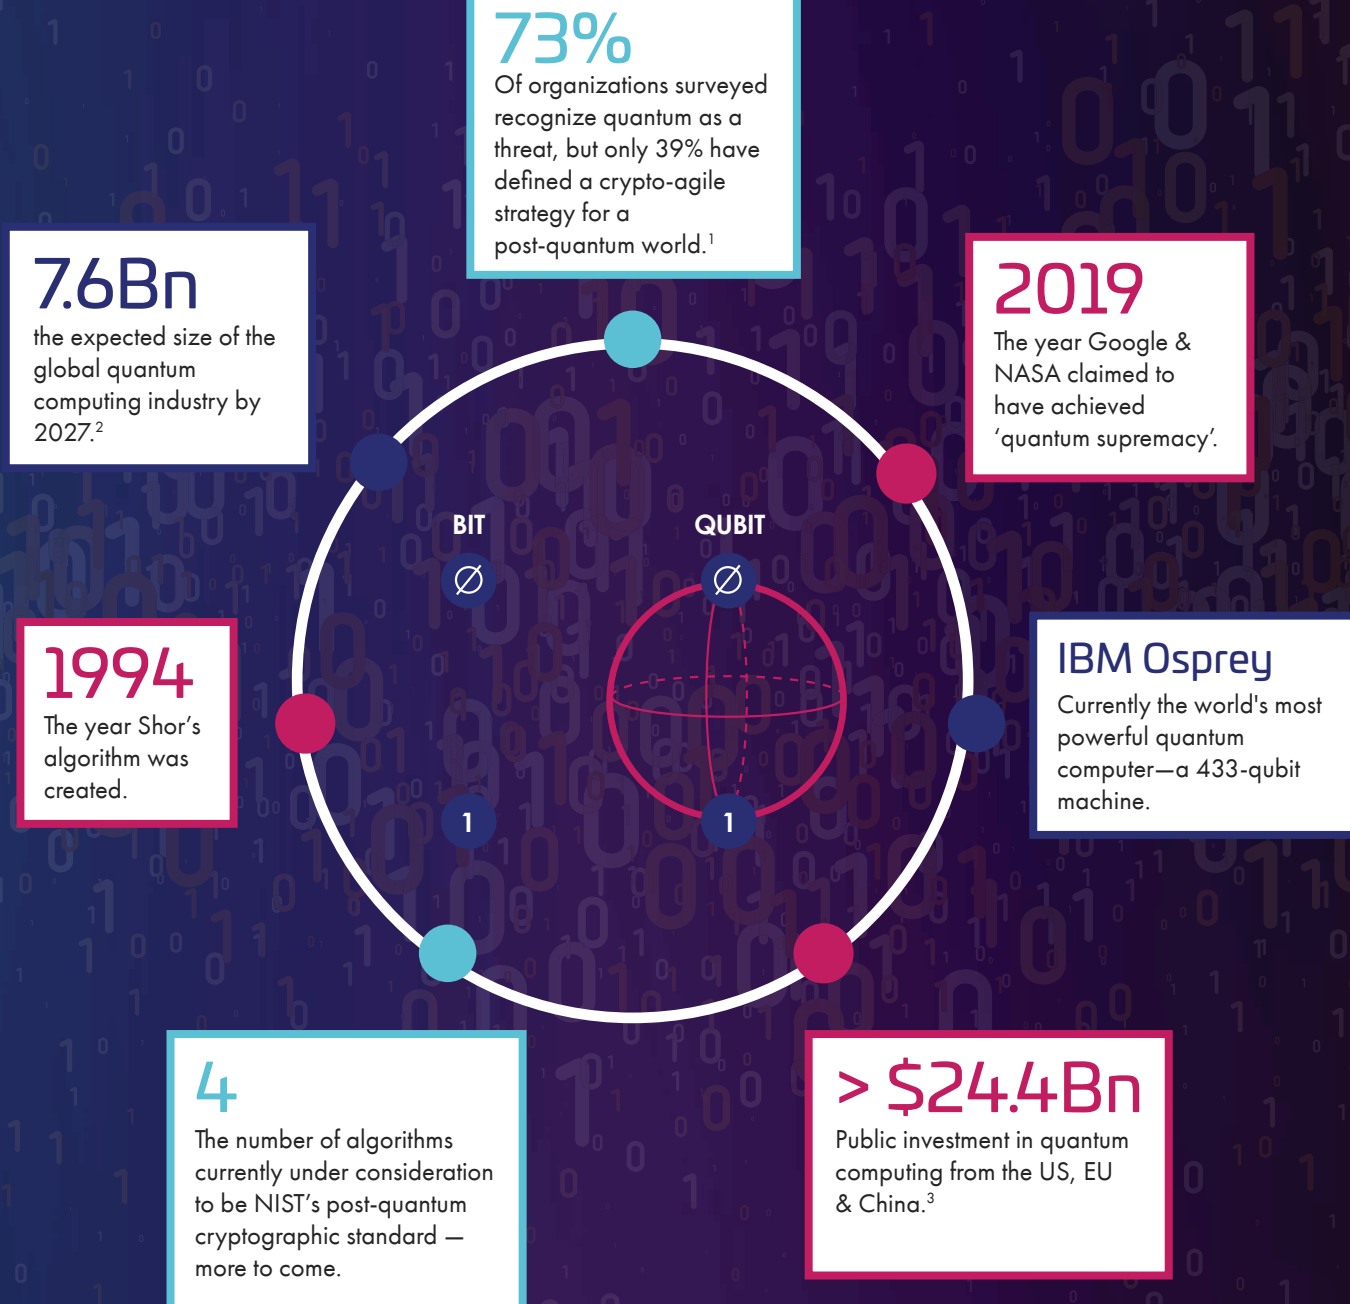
73%
Of organizations surveyed recognize quantum as a threat, but only 39% have defined a crypto-agile strategy for a post-quantum world.$^1$

7.6Bn
the expected size of the global quantum computing industry by 2027.$^2$

2019
The year Google & NASA claimed to have achieved 'quantum supremacy'.

BIT

QUBIT

Ø

Ø

1

1

1994
The year Shor's algorithm was created.

IBM Osprey
Currently the world's most powerful quantum computer—a 433-qubit machine.

4
The number of algorithms currently under consideration to be NIST's post-quantum cryptographic standard — more to come.

> $24.4Bn
Public investment in quantum computing from the US, EU & China.$^3$